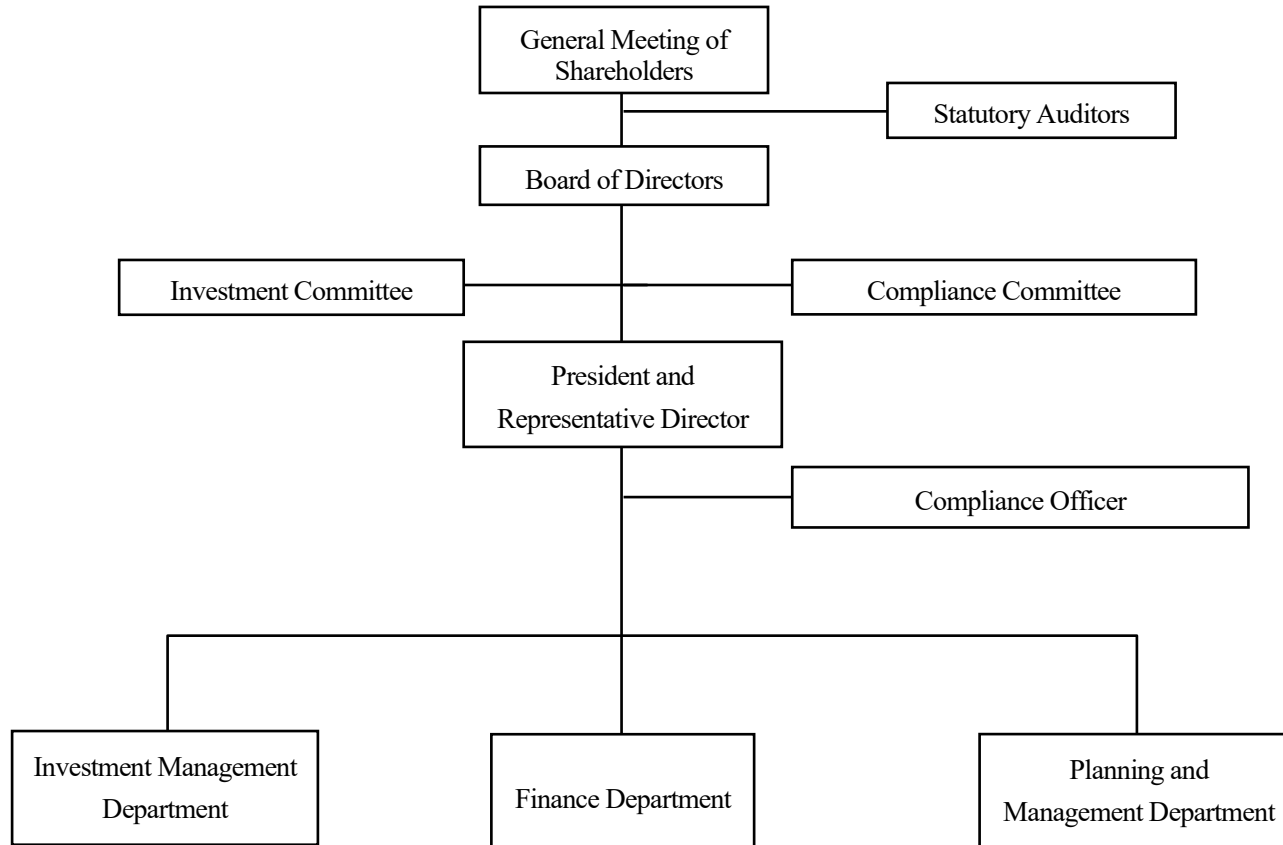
General Meeting of Shareholders

Statutory Auditors

Board of Directors

Investment Committee

Compliance Committee

President and Representative Director

Compliance Officer

Investment Management Department

Finance Department

Planning and Management Department